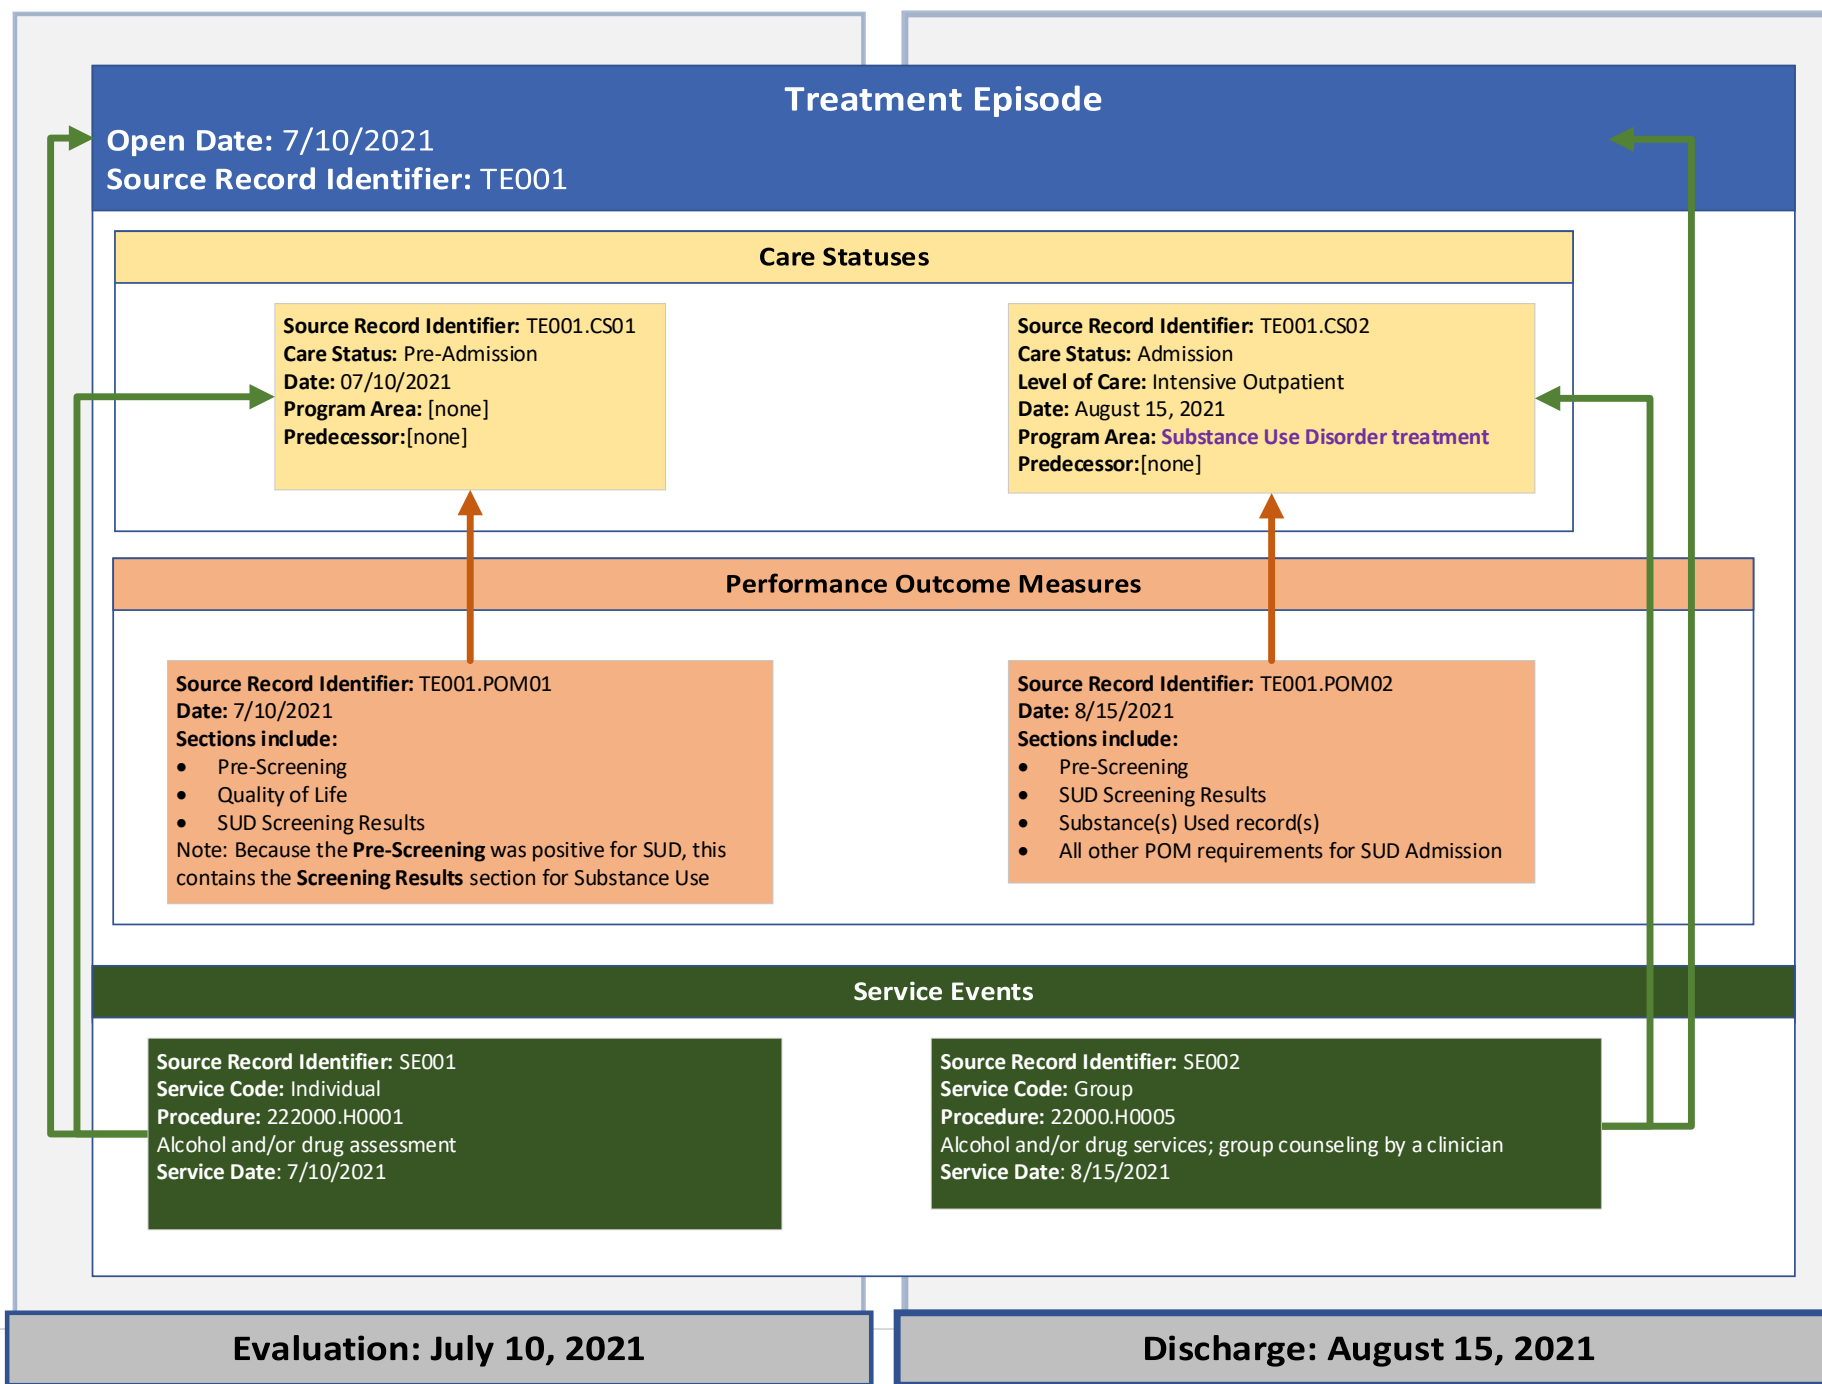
Treatment Episode
Open Date: 7/10/2021
Source Record Identifier: TE001

Care Statuses

Source Record Identifier: TE001.CS01
Care Status: Pre-Admission
Date: 07/10/2021
Program Area: [none]
Predecessor:[none]

Source Record Identifier: TE001.CS02
Care Status: Admission
Level of Care: Intensive Outpatient
Date: August 15, 2021
Program Area: Substance Use Disorder treatment
Predecessor:[none]

Performance Outcome Measures

Source Record Identifier: TE001.POM01
Date: 7/10/2021
Sections include:
• Pre-Screening
• Quality of Life
• SUD Screening Results
Note: Because the Pre-Screening was positive for SUD, this contains the Screening Results section for Substance Use

Source Record Identifier: TE001.POM02
Date: 8/15/2021
Sections include:
• Pre-Screening
• SUD Screening Results
• Substance(s) Used record(s)
• All other POM requirements for SUD Admission

Service Events

Source Record Identifier: SE001
Service Code: Individual
Procedure: 222000.H0001
Alcohol and/or drug assessment
Service Date: 7/10/2021

Source Record Identifier: SE002
Service Code: Group
Procedure: 22000.H0005
Alcohol and/or drug services; group counseling by a clinician
Service Date: 8/15/2021

Evaluation: July 10, 2021

Discharge: August 15, 2021